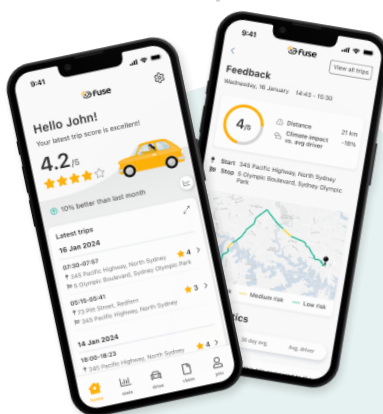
9:41

fuse

Hello John!

Your latest trip score is excellent!

4.2/5

10% better than last month

Latest trips

16 Jan 2024

07:30-07:57

345 Pacific Highway, North Sydney

5 Olympic Boulevard, Sydney Olympic Park

4

05:15-05:41

73 Pitt Street, Redfern

345 Pacific Highway, North Sydney

3

14 Jan 2024

18:00-18:23

345 Pacific Highway, North Sydney

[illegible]

Home

Stats

Drive

Claim

You

9:41

fuse

Feedback

View all trips

Wednesday, 16 January 14:43 - 15:30

4/5

Distance 21 km

Climate impact vs. avg driver -18%

Start 345 Pacific Highway, North Sydney

Stop 5 Olympic Boulevard, Sydney Olympic Park

Medium risk

Low risk

tics

Avg. driver